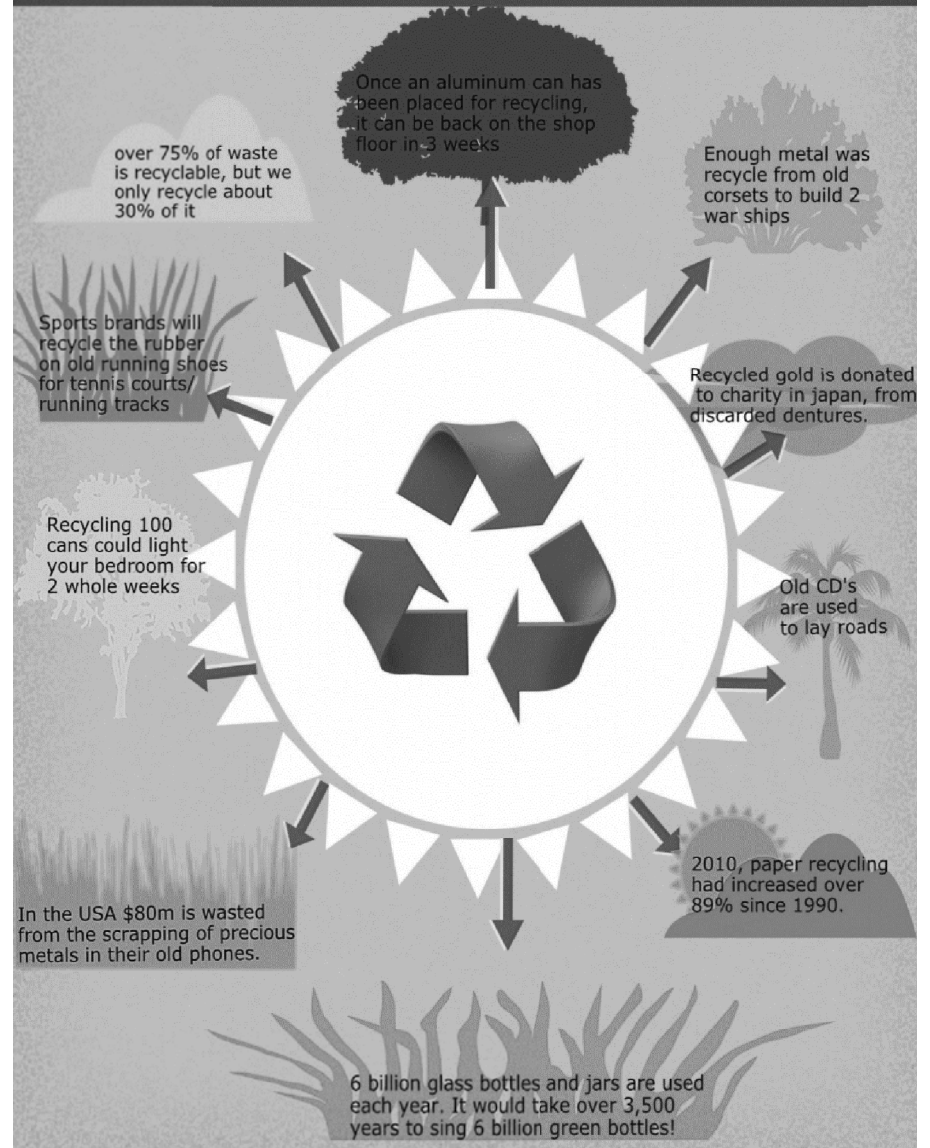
Once an aluminum can has been placed for recycling, it can be back on the shop floor in 3 weeks

over 75% of waste is recyclable, but we only recycle about 30% of it

Enough metal was recycle from old corsets to build 2 war ships

Sports brands will recycle the rubber on old running shoes for tennis courts/ running tracks

Recycled gold is donated to charity in japan, from discarded dentures.

Recycling 100 cans could light your bedroom for 2 whole weeks

Old CD's are used to lay roads

2010, paper recycling had increased over 89% since 1990.

In the USA $80m is wasted from the scrapping of precious metals in their old phones.

6 billion glass bottles and jars are used each year. It would take over 3,500 years to sing 6 billion green bottles!